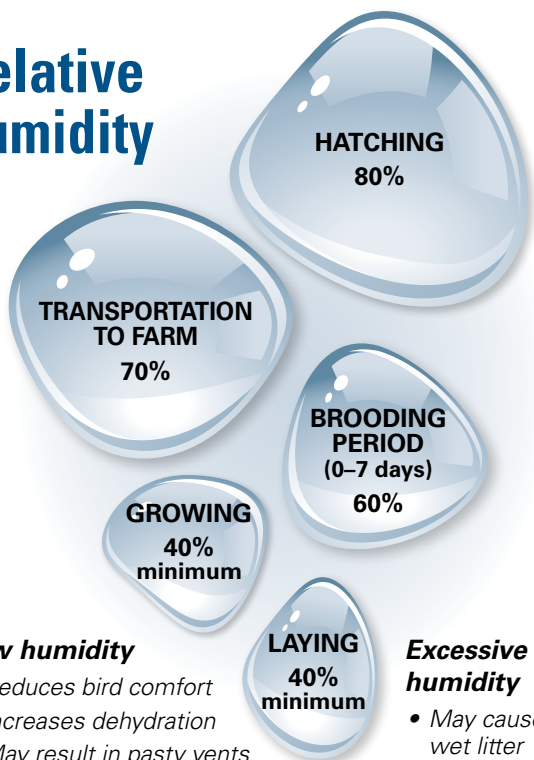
elative
umidity

HATCHING
80%

TRANSPORTATION TO FARM
70%

BROODING PERIOD
(0–7 days)
60%

GROWING
40%
minimum

LAYING
40%
minimum

v humidity
educes bird comfort
ncreases dehydration
May result in pasty vents

Excessive humidity
• May caus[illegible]
wet litter